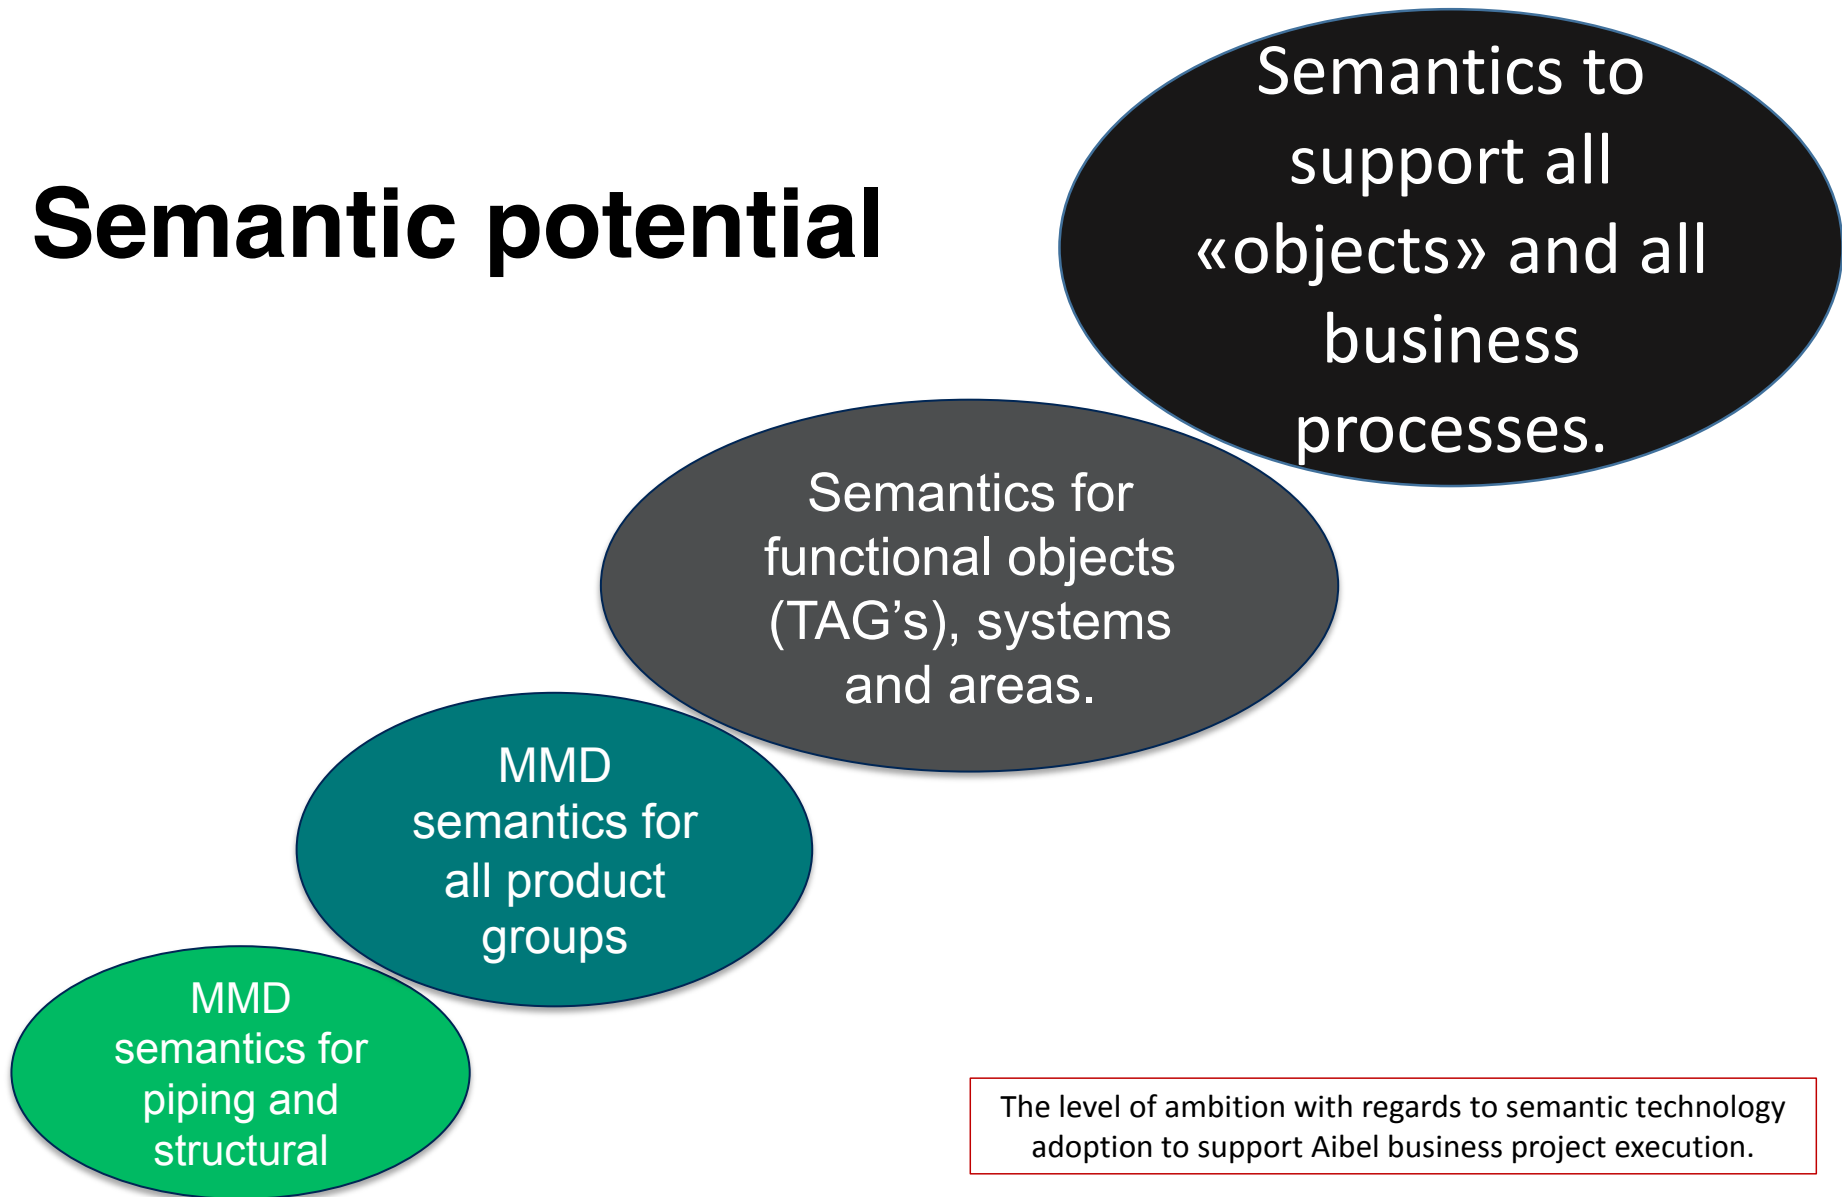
Semantic potential

Semantics to support all «objects» and all business processes.

Semantics for functional objects (TAG's), systems and areas.

MMD semantics for all product groups

MMD semantics for piping and structural

The level of ambition with regards to semantic technology adoption to support Aibel business project execution.